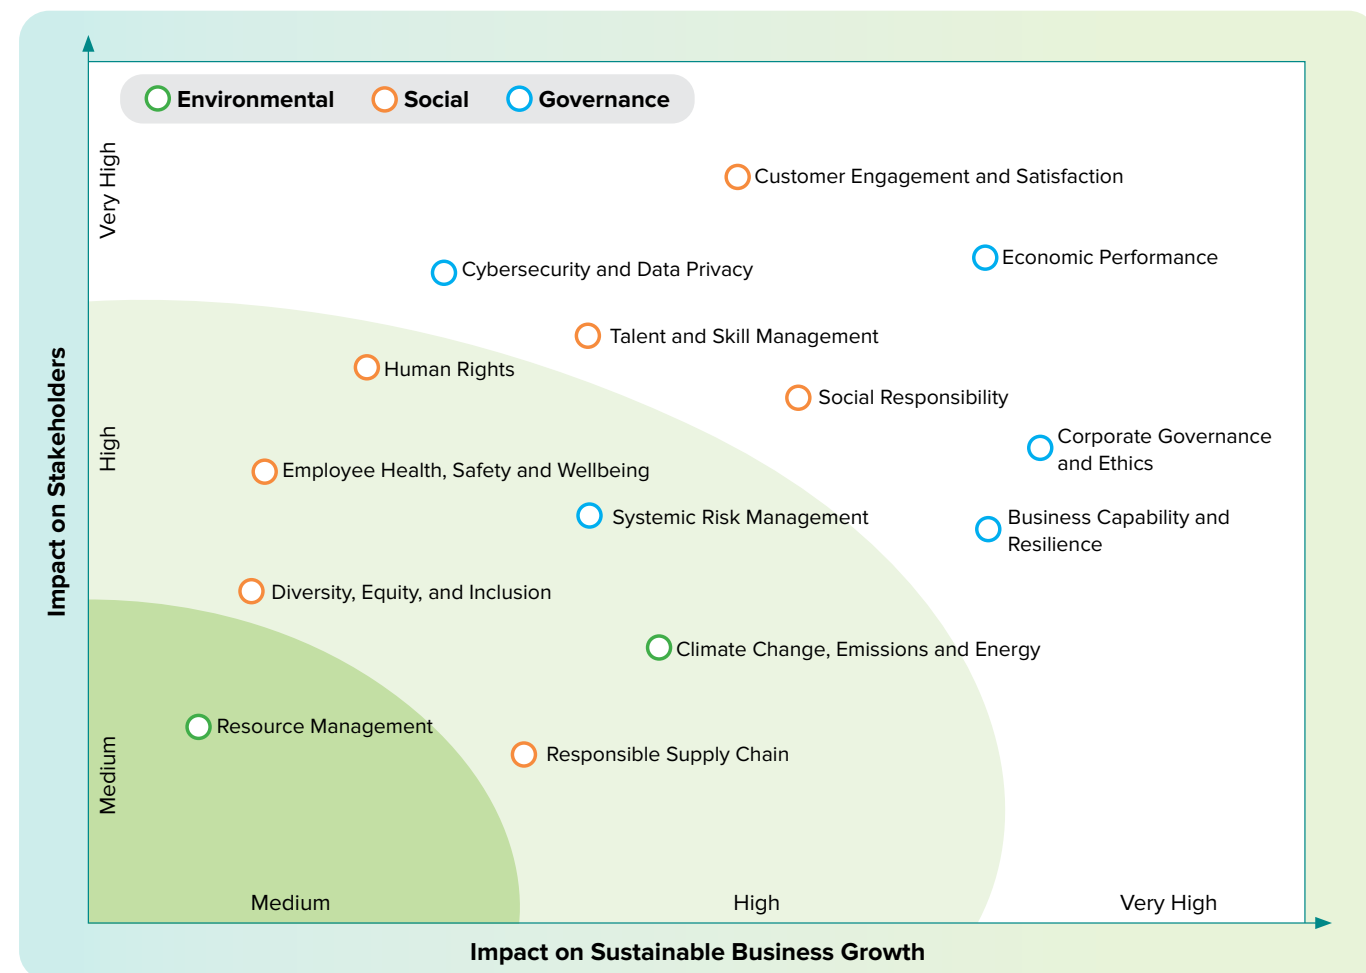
Environmental Social Governance

Impact on Stakeholders

Very High

High

Medium

Customer Engagement and Satisfaction

Cybersecurity and Data Privacy

Economic Performance

Talent and Skill Management

Human Rights

Social Responsibility

Corporate Governance and Ethics

Employee Health, Safety and Wellbeing

Systemic Risk Management

Business Capability and Resilience

Diversity, Equity, and Inclusion

Climate Change, Emissions and Energy

Resource Management

Responsible Supply Chain

Medium

High

Very High

Impact on Sustainable Business Growth